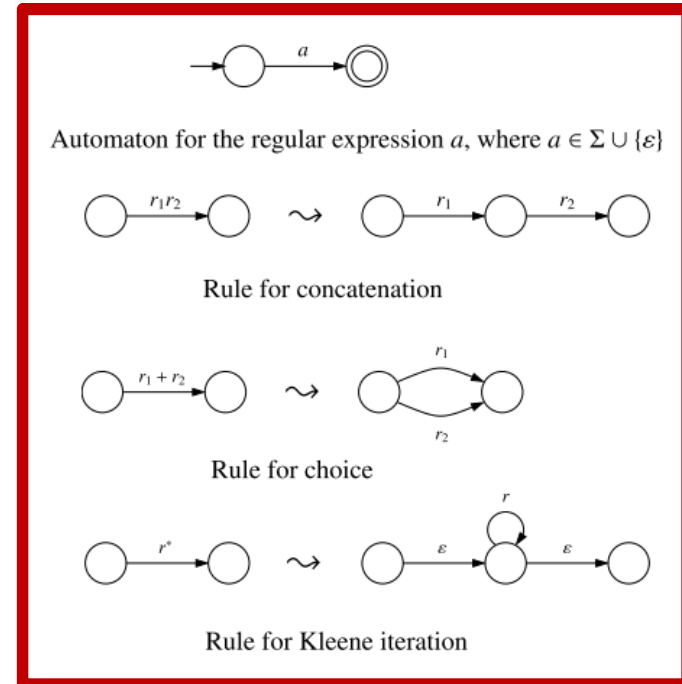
$a$

Automaton for the regular expression $a$, where $a \in \Sigma \cup \{\varepsilon\}$

$r_1 r_2$ $\rightsquigarrow$ $r_1$ $r_2$

Rule for concatenation

$r_1 + r_2$ $\rightsquigarrow$ $r_1$ $r_2$

Rule for choice

$r^*$ $\rightsquigarrow$ $\varepsilon$ $r$ $\varepsilon$

Rule for Kleene iteration